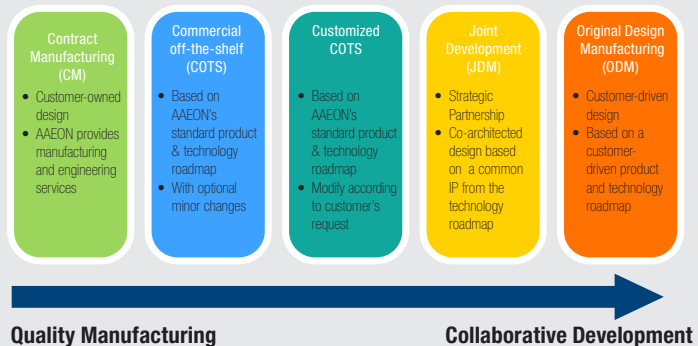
Contract Manufacturing (CM)

- Customer-owned design
- AAEON provides manufacturing and engineering services

Commercial off-the-shelf (COTS)

- Based on AAEON's standard product & technology roadmap
- With optional minor changes

Customized COTS

- Based on AAEON's standard product & technology roadmap
- Modify according to customer's request

Joint Development (JDM)

- Strategic Partnership
- Co-architected design based on a common IP from the technology roadmap

Original Design Manufacturing (ODM)

- Customer-driven design
- Based on a customer-driven product and technology roadmap

Quality Manufacturing

Collaborative Development